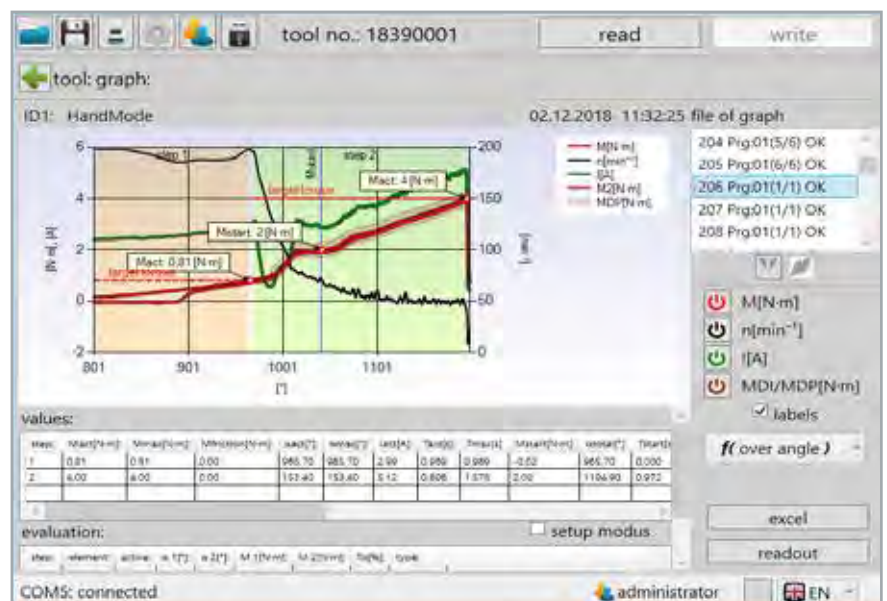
tool no.: 18390001

read

write

tool: graph:

ID1: HandMode

02.12.2018 11:32:25 file of graph

204 Prg:01(5/6) OK
205 Prg:01(6/6) OK
206 Prg:01(1/1) OK
207 Prg:01(1/1) OK
208 Prg:01(1/1) OK

M[N·m]
n[min⁻¹]
I[A]
M2[N·m]
MDP[N·m]

step 1
step 2
Mstart
target torque
target torque
Mact: 4 [N·m]
Mstart: 2 [N·m]
Mact: 0.81 [N·m]

6
4
2
0
-2
[N·m], [A]

200
150
100
50
0
[rpm]

801
901
1001
1101
[°]

M[N·m]
n[min⁻¹]
I[A]
MDI/MDP[N·m]
labels

f( over angle )

values:

| step | Mact[N·m] | Mmax[N·m] | Mthreshold[N·m] | aact[°] | amax[°] | Iact[A] | Tact[s] | Tmax[s] | Mstart[N·m] | astart[°] | Tstart[s] |
|---|---|---|---|---|---|---|---|---|---|---|---|
| 1 | 0.81 | 0.81 | 0.00 | 965.70 | 965.70 | 2.99 | 0.989 | 0.989 | -0.02 | 965.70 | 0.000 |
| 2 | 4.00 | 4.00 | 0.00 | 153.40 | 153.40 | 5.12 | 0.606 | 1.578 | 2.00 | 1106.90 | 0.972 |

evaluation:

setup modus

step | element | active | a 1[°] | a 2[°] | M 1[N·m] | M 2[N·m] | Tol[%] | type

excel

readout

COMS: connected

administrator

EN